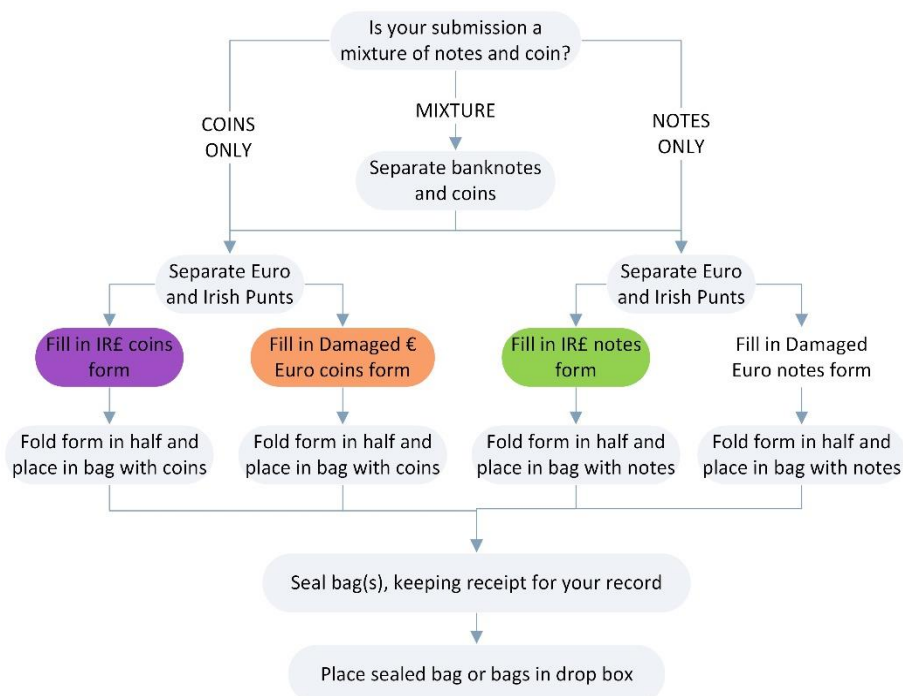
Is your submission a mixture of notes and coin?

COINS ONLY

MIXTURE

NOTES ONLY

Separate banknotes and coins

Separate Euro and Irish Punts

Separate Euro and Irish Punts

Fill in IR£ coins form

Fill in Damaged € Euro coins form

Fill in IR£ notes form

Fill in Damaged Euro notes form

Fold form in half and place in bag with coins

Fold form in half and place in bag with coins

Fold form in half and place in bag with notes

Fold form in half and place in bag with notes

Seal bag(s), keeping receipt for your record

Place sealed bag or bags in drop box